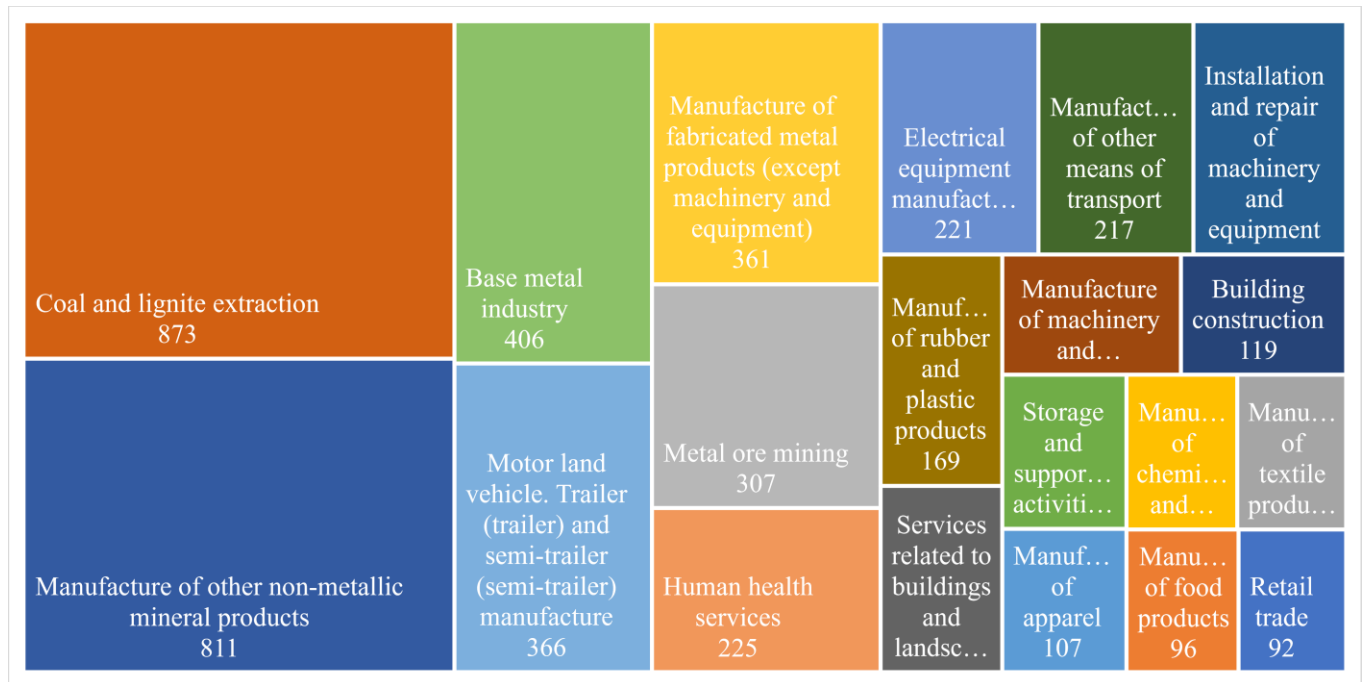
Coal and lignite extraction
873

Manufacture of other non-metallic mineral products
811

Base metal industry
406

Motor land vehicle. Trailer (trailer) and semi-trailer (semi-trailer) manufacture
366

Manufacture of fabricated metal products (except machinery and equipment)
361

Metal ore mining
307

Human health services
225

Electrical equipment manufact…
221

Manufact… of other means of transport
217

Installation and repair of machinery and equipment

Manuf… of rubber and plastic products
169

Manufacture of machinery and…

Building construction
119

Services related to buildings and landsc…

Storage and suppor… activiti…

Manu… of chemi… and…

Manu… of textile produ…

Manuf… of apparel
107

Manu… of food products
96

Retail trade
92